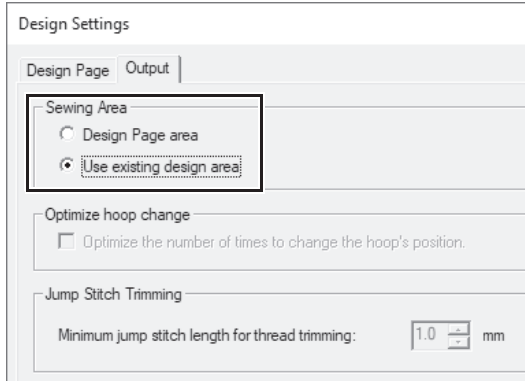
Design Settings

Design Page Output

Sewing Area

Design Page area

Use existing design area

Optimize hoop change

Optimize the number of times to change the hoop's position.

Jump Stitch Trimming

Minimum jump stitch length for thread trimming: 1.0 mm